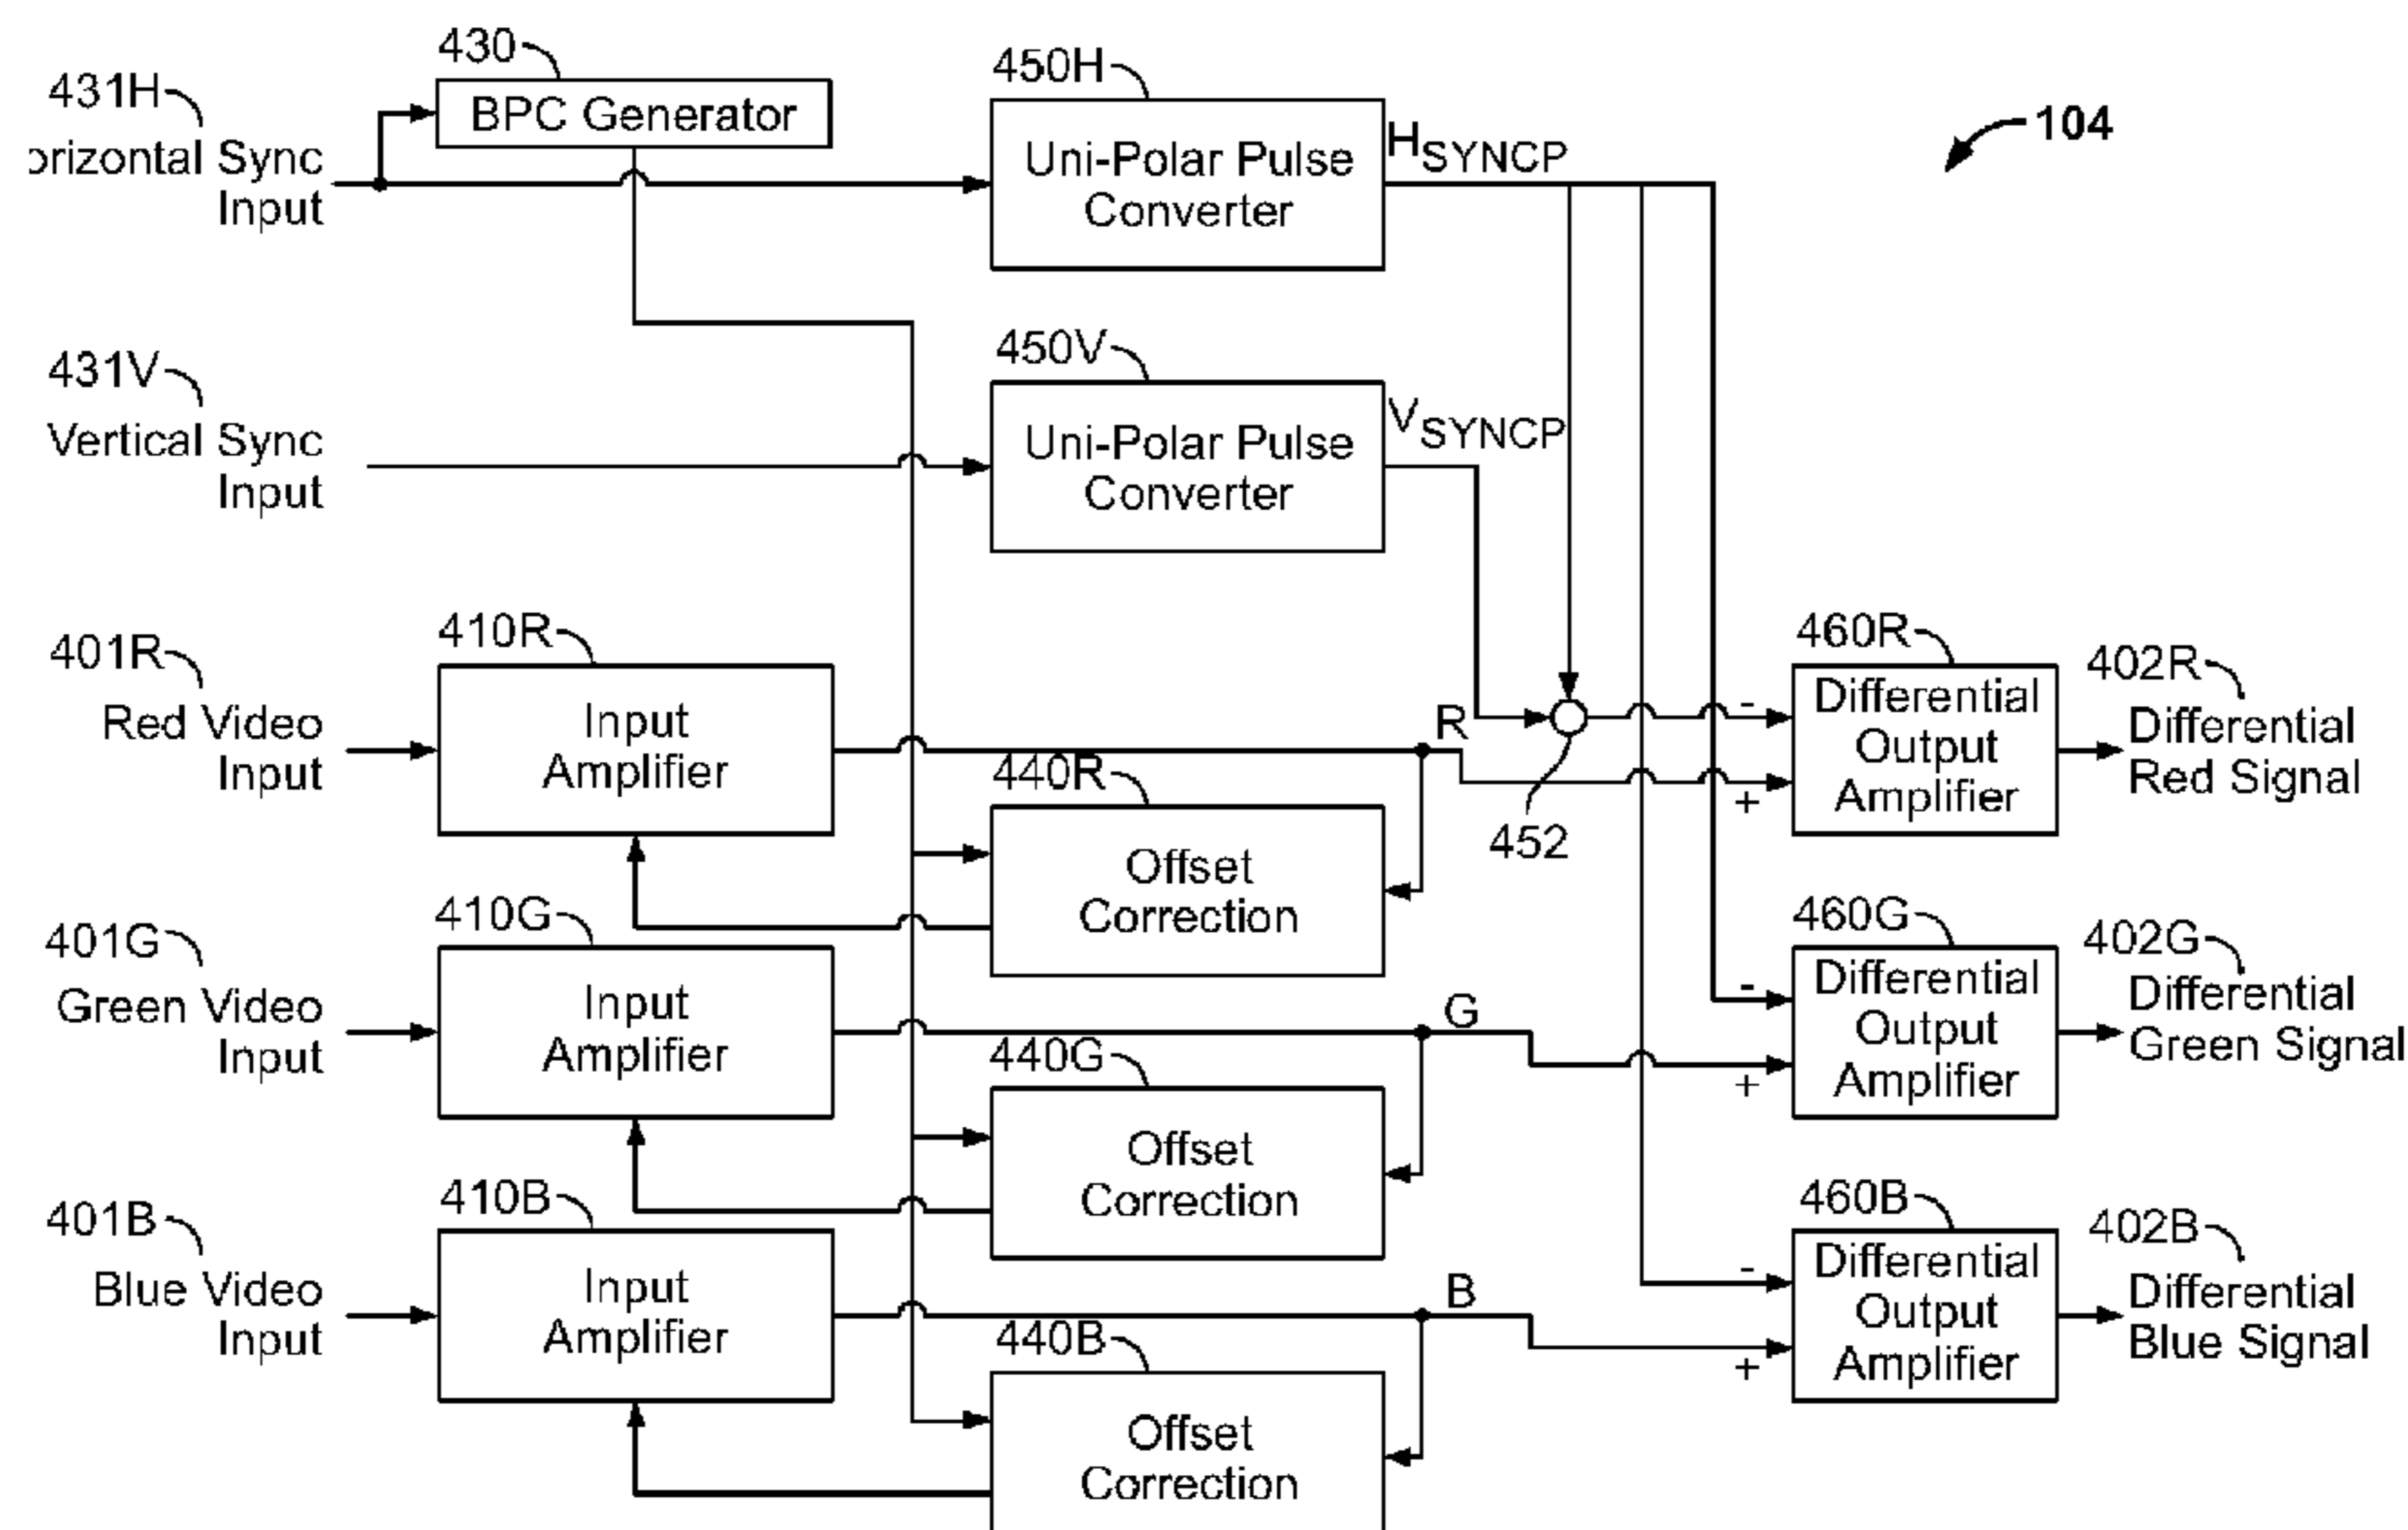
430
431H
orizontal Sync Input
BPC Generator
450H
Uni-Polar Pulse Converter
$H_{SYNCP}$
104
431V
Vertical Sync Input
450V
Uni-Polar Pulse Converter
$V_{SYNCP}$
401R
Red Video Input
410R
Input Amplifier
R
440R
Offset Correction
452
460R
Differential Output Amplifier
-
+
402R
Differential Red Signal
401G
Green Video Input
410G
Input Amplifier
G
440G
Offset Correction
460G
Differential Output Amplifier
-
+
402G
Differential Green Signal
401B
Blue Video Input
410B
Input Amplifier
B
440B
Offset Correction
460B
Differential Output Amplifier
-
+
402B
Differential Blue Signal